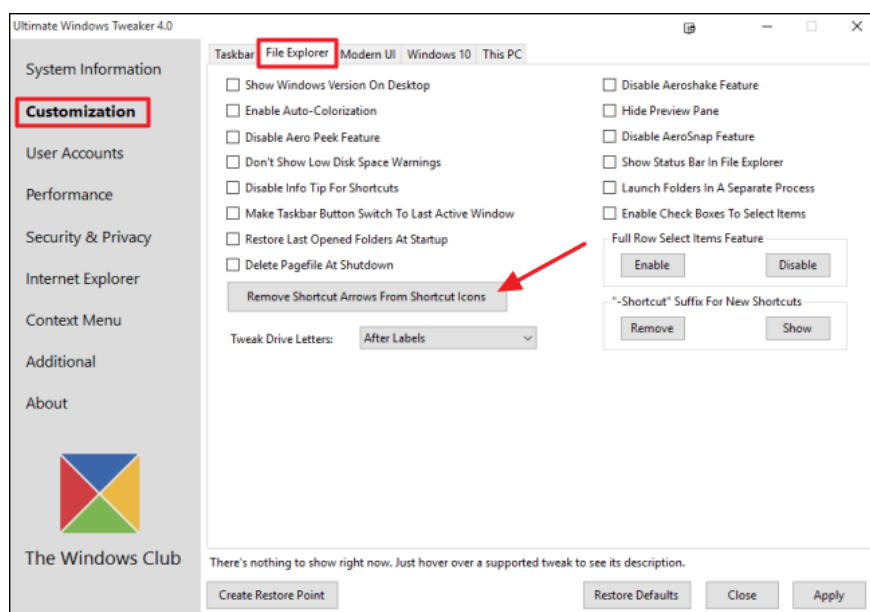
Ultimate Windows Tweaker 4.0

System Information
Customization
User Accounts
Performance
Security & Privacy
Internet Explorer
Context Menu
Additional
About

The Windows Club

Taskbar | File Explorer | Modern UI | Windows 10 | This PC

Show Windows Version On Desktop
Enable Auto-Colorization
Disable Aero Peek Feature
Don't Show Low Disk Space Warnings
Disable Info Tip For Shortcuts
Make Taskbar Button Switch To Last Active Window
Restore Last Opened Folders At Startup
Delete Pagefile At Shutdown

Remove Shortcut Arrows From Shortcut Icons

Tweak Drive Letters: After Labels

Disable Aeroshake Feature
Hide Preview Pane
Disable AeroSnap Feature
Show Status Bar In File Explorer
Launch Folders In A Separate Process
Enable Check Boxes To Select Items

Full Row Select Items Feature
Enable Disable

"-Shortcut" Suffix For New Shortcuts
Remove Show

There's nothing to show right now. Just hover over a supported tweak to see its description.

Create Restore Point
Restore Defaults Close Apply